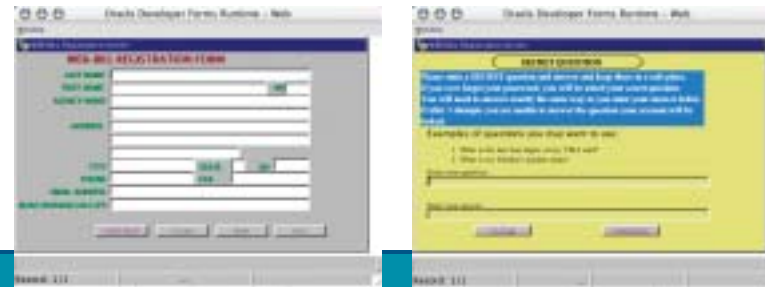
Oracle Developer Forms Runtime - Web

WEB-BILL REGISTRATION FORM

LAST NAME
FIRST NAME
AGENCY NAME
ADDRESS
CITY
PHONE
EMAIL ADDRESS

Record: 1/1

Oracle Developer Forms Runtime - Web

SECRET QUESTION

Examples of questions you may want to use:

Record: 1/1